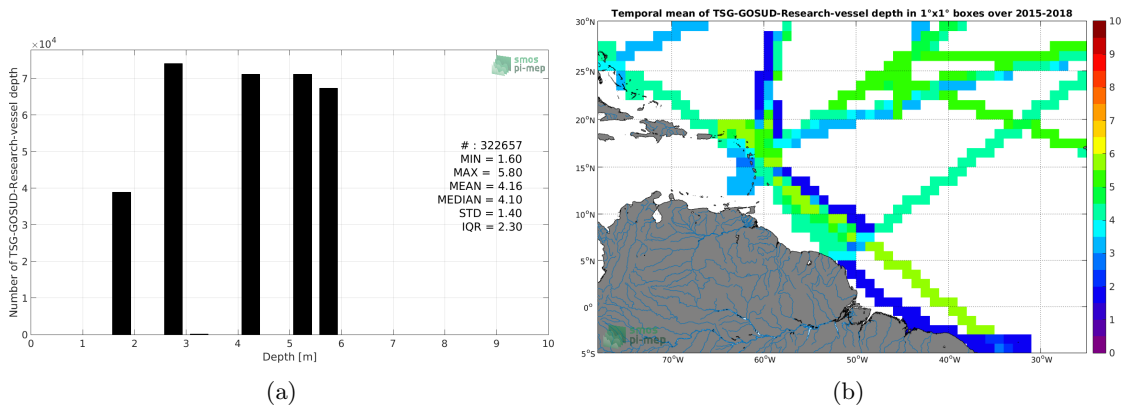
$\times 10^4$

smos pi-mep

Number of TSG-GOSUD-Research-vessel depth

7
6
5
4
3
2
1
0

# : 322657
MIN = 1.60
MAX = 5.80
MEAN = 4.16
MEDIAN = 4.10
STD = 1.40
IQR = 2.30

0 1 2 3 4 5 6 7 8 9 10

Depth [m]

(a)

Temporal mean of TSG-GOSUD-Research-vessel depth in 1°x1° boxes over 2015-2018

30°N
25°N
20°N
15°N
10°N
5°N
0°
5°S

70°W 60°W 50°W 40°W 30°W

smos pi-mep

10
9
8
7
6
5
4
3
2
1
0

(b)